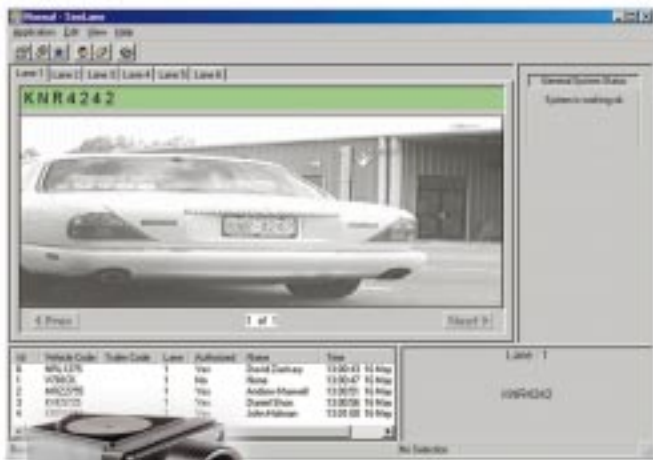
Manual - SeeLane

Application Edit View Help

Lane 1 | Lane 2 | Lane 3 | Lane 4 | Lane 5 | Lane 6

KNR4242

< Prev

1 of 1

Next >

General System Status

System is working ok

| Id | Vehicle Code | Trailer Code | Lane | Authorized | Name | Time |
|---|---|---|---|---|---|---|
| 5 | NRL1375 | | 1 | Yes | David Zachary | 13:00:43 16 May |
| 1 | VOM3X | | 1 | No | None | 13:00:47 16 May |
| 3 | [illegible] | | 1 | Yes | Andrew Maxwell | 13:00:51 16 May |
| 2 | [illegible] | | 1 | Yes | Daniel Shan | 13:00:56 16 May |
| 4 | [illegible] | | 1 | Yes | John Holman | 13:01:00 16 May |

Lane 1

KNR4242

No Selection